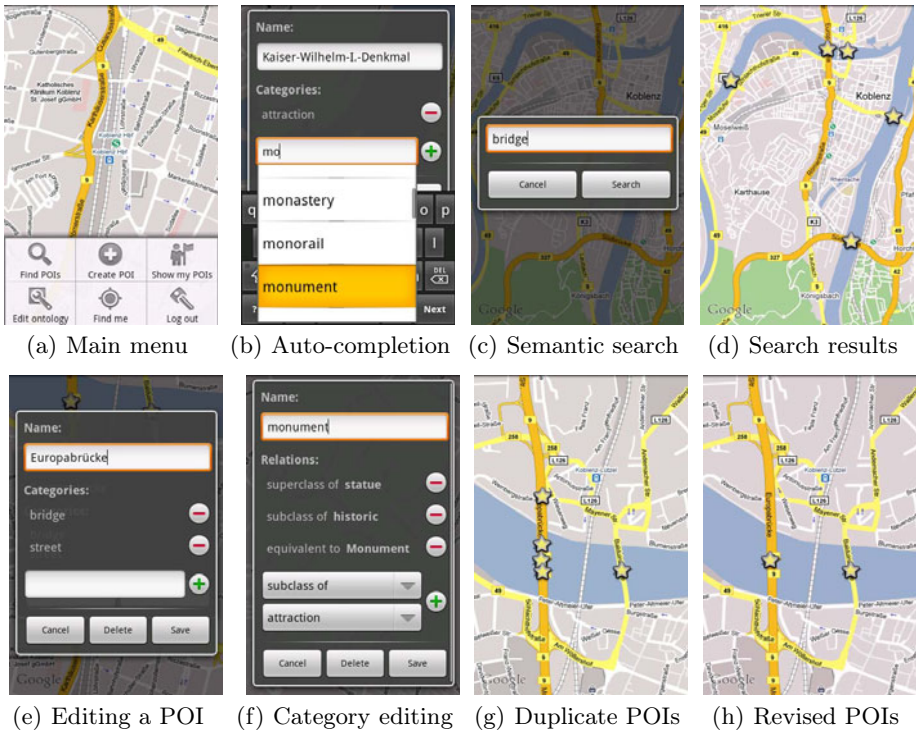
Find POIs
Create POI
Show my POIs
Edit ontology
Find me
Log out

(a) Main menu

Name:
Kaiser-Wilhelm-I.-Denkmal
Categories:
attraction
mo
monastery
monorail
monument
Next

(b) Auto-completion

Koblenz
bridge
Cancel
Search
Google

(c) Semantic search

Koblenz
Karthause
Google

(d) Search results

Name:
Europabrücke
Categories:
bridge
street
Cancel
Delete
Save
Google

(e) Editing a POI

Name:
monument
Relations:
superclass of statue
subclass of historic
equivalent to Monument
subclass of
attraction
Cancel
Delete
Save

(f) Category editing

Google

(g) Duplicate POIs

Google

(h) Revised POIs